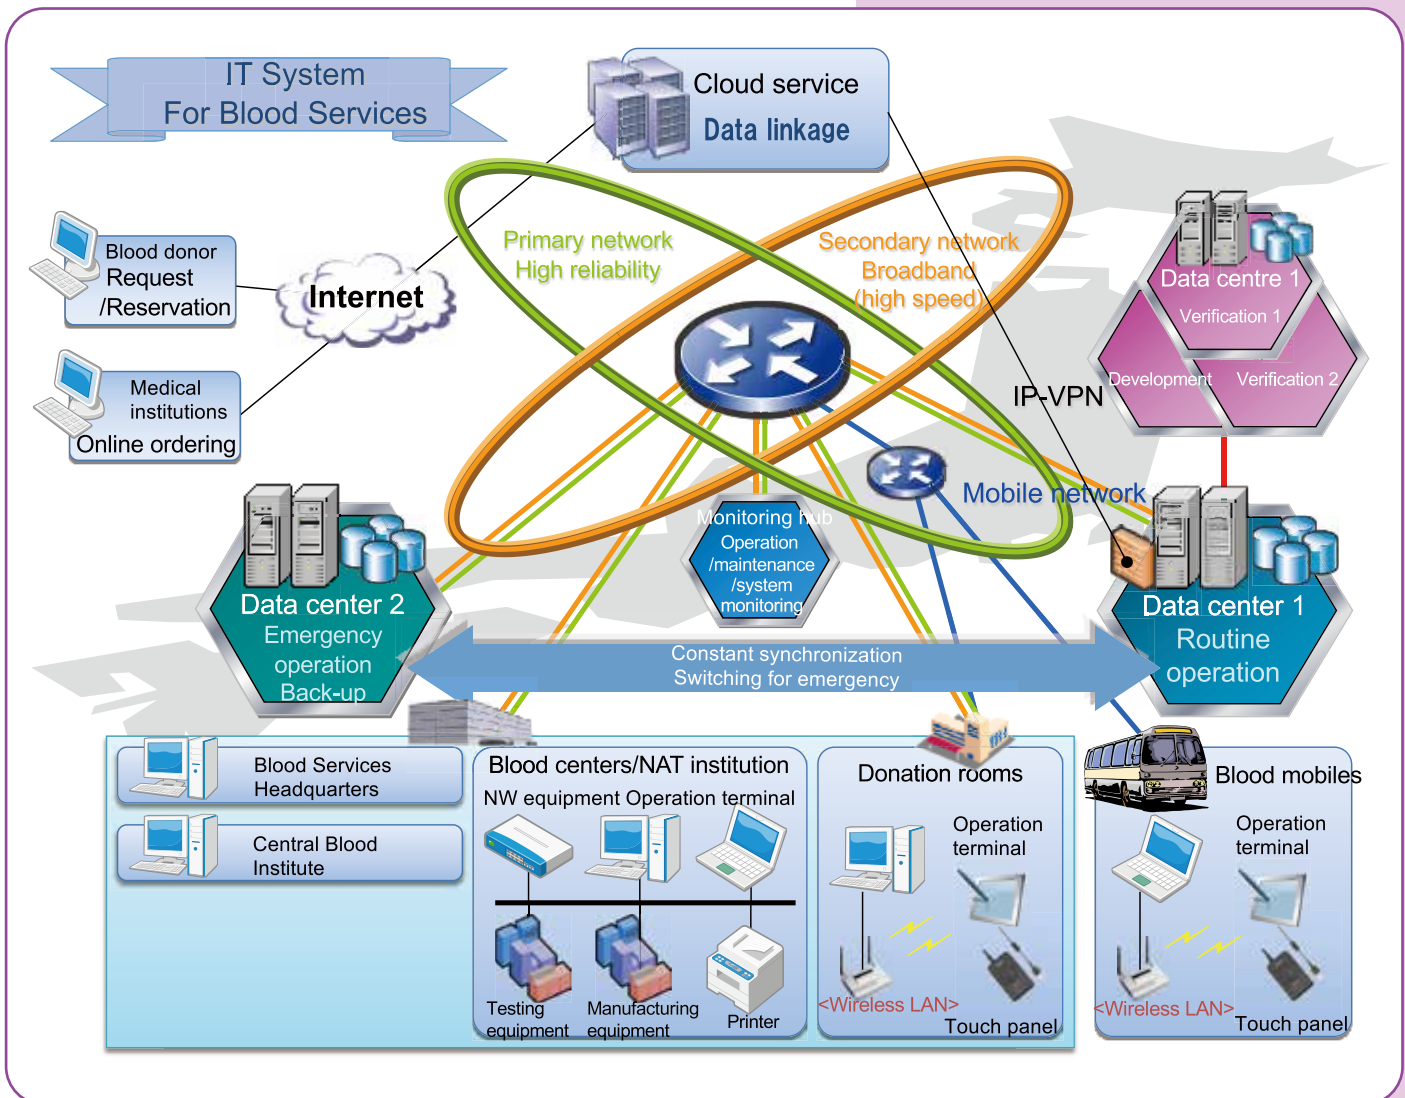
IT System
For Blood Services

Cloud service
Data linkage

Blood donor
Request
/Reservation

Internet

Medical
institutions
Online ordering

Primary network
High reliability

Secondary network
Broadband
(high speed)

Data centre 1
Verification 1
Development
Verification 2

IP-VPN

Mobile network

Monitoring hub
Operation
/maintenance
/system
monitoring

Data center 2
Emergency
operation
Back-up

Data center 1
Routine
operation

Constant synchronization
Switching for emergency

Blood Services
Headquarters

Central Blood
Institute

Blood centers/NAT institution
NW equipment Operation terminal
Testing
equipment
Manufacturing
equipment
Printer

Donation rooms
Operation
terminal
<Wireless LAN>
Touch panel

Blood mobiles
Operation
terminal
<Wireless LAN>
Touch panel